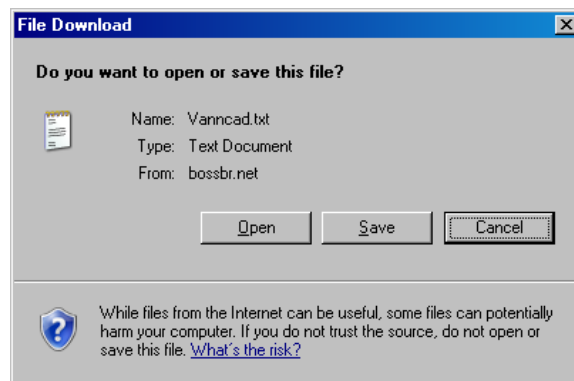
File Download

Do you want to open or save this file?

Name: Vanncad.txt
Type: Text Document
From: bossbr.net

Open Save Cancel

While files from the Internet can be useful, some files can potentially harm your computer. If you do not trust the source, do not open or save this file. What's the risk?